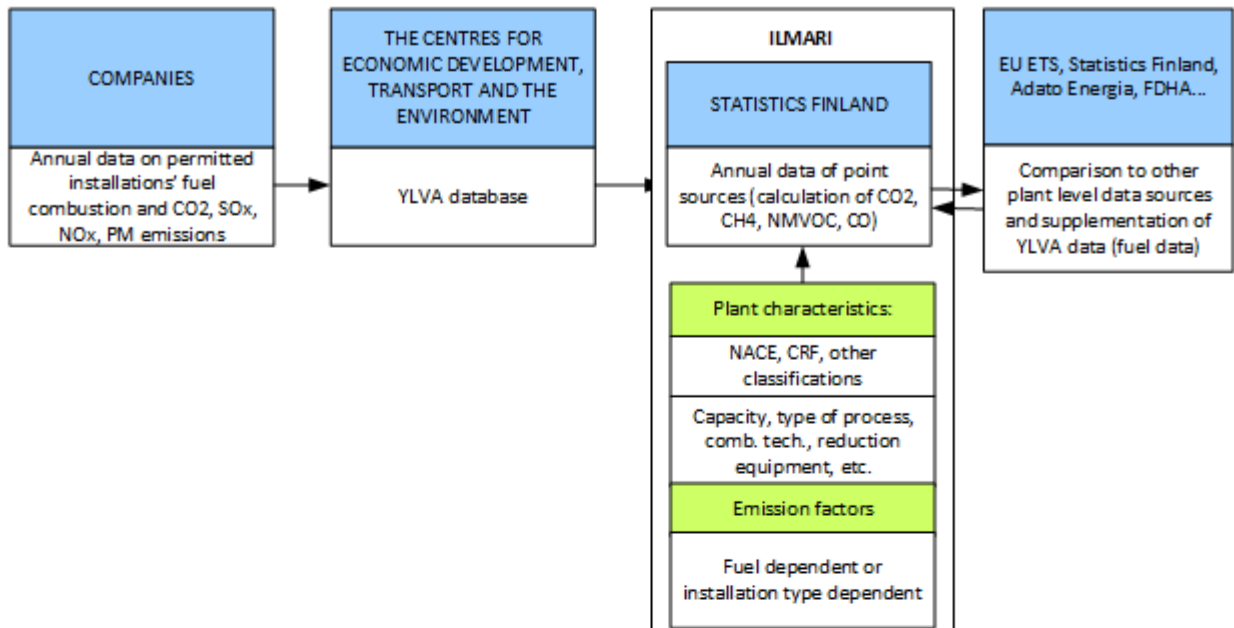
COMPANIES

Annual data on permitted installations' fuel combustion and CO2, SOx, NOx, PM emissions

THE CENTRES FOR ECONOMIC DEVELOPMENT, TRANSPORT AND THE ENVIRONMENT

YLVA database

ILMARI

STATISTICS FINLAND

Annual data of point sources (calculation of CO2, CH4, NMVOC, CO)

Plant characteristics:

NACE, CRF, other classifications

Capacity, type of process, comb. tech., reduction equipment, etc.

Emission factors

Fuel dependent or installation type dependent

EU ETS, Statistics Finland, Adato Energia, FDHA...

Comparison to other plant level data sources and supplementation of YLVA data (fuel data)